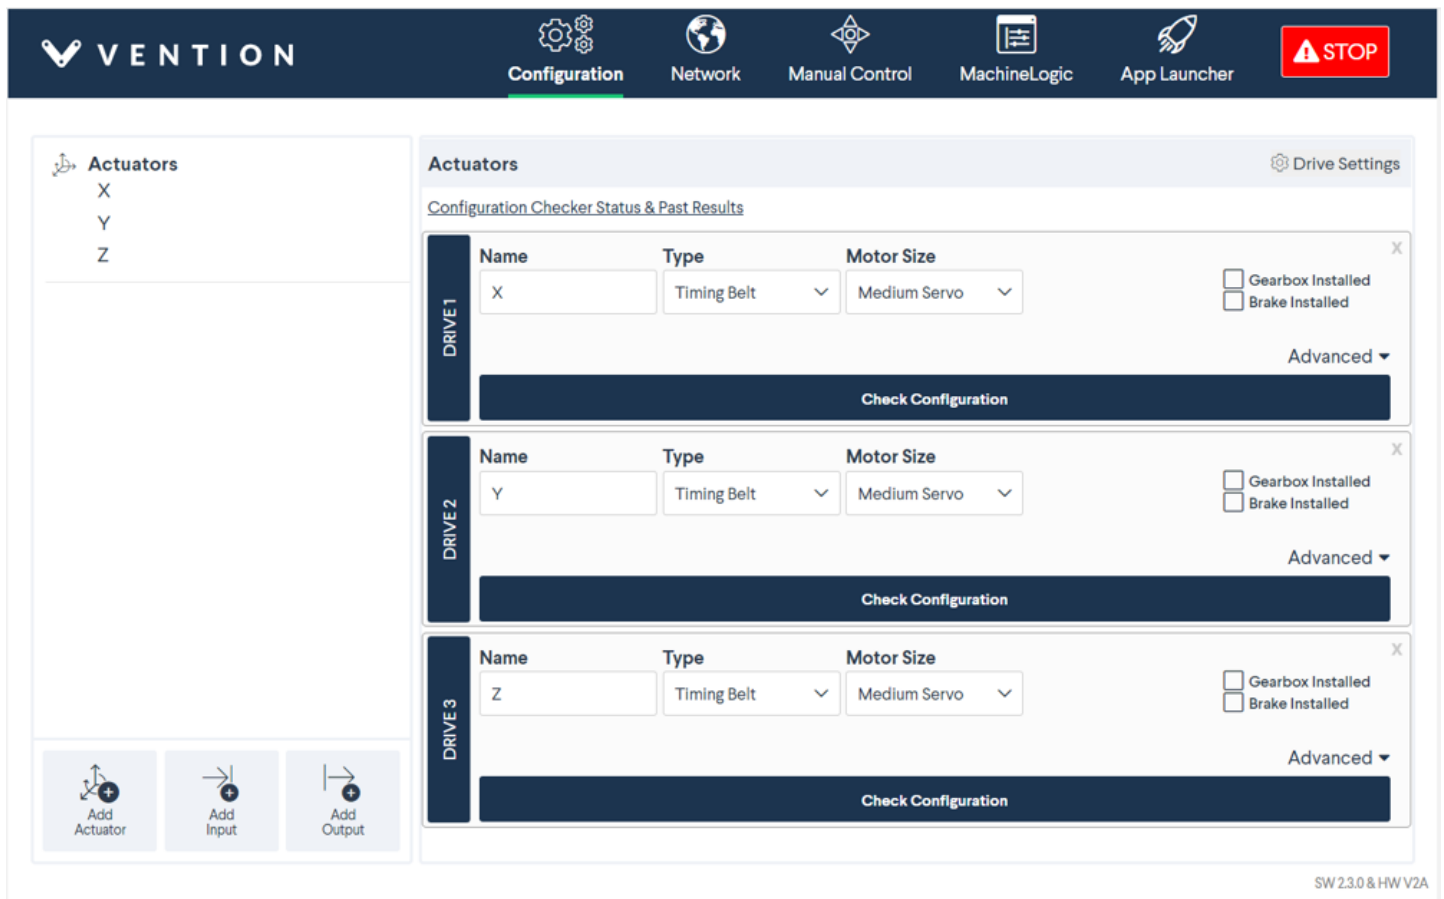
VENTION

Configuration
Network
Manual Control
MachineLogic
App Launcher
STOP

Actuators
X
Y
Z

Add Actuator
Add Input
Add Output

Actuators
Drive Settings

Configuration Checker Status & Past Results

DRIVE 1
Name
X
Type
Timing Belt
Motor Size
Medium Servo
Gearbox Installed
Brake Installed
Advanced
Check Configuration

DRIVE 2
Name
Y
Type
Timing Belt
Motor Size
Medium Servo
Gearbox Installed
Brake Installed
Advanced
Check Configuration

DRIVE 3
Name
Z
Type
Timing Belt
Motor Size
Medium Servo
Gearbox Installed
Brake Installed
Advanced
Check Configuration

SW 2.3.0 & HW V2A